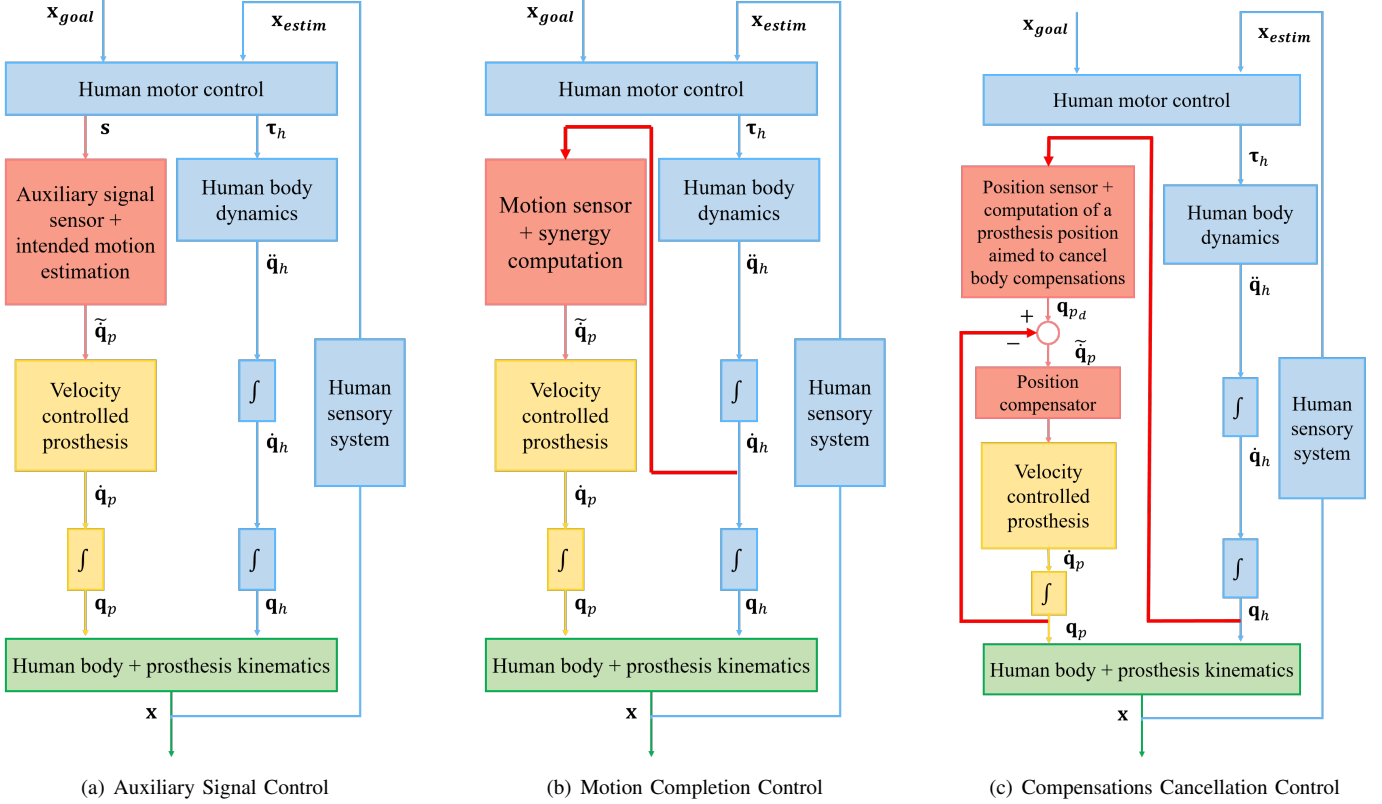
$\mathbf{x}_{goal}$

$\mathbf{x}_{estim}$

Human motor control

$\mathbf{s}$

$\boldsymbol{\tau}_h$

Auxiliary signal sensor + intended motion estimation

Human body dynamics

$\ddot{\mathbf{q}}_h$

$\tilde{\dot{\mathbf{q}}}_p$

Velocity controlled prosthesis

$\int$

$\dot{\mathbf{q}}_h$

Human sensory system

$\dot{\mathbf{q}}_p$

$\int$

$\int$

$\mathbf{q}_p$

$\mathbf{q}_h$

Human body + prosthesis kinematics

$\mathbf{x}$

(a) Auxiliary Signal Control

$\mathbf{x}_{goal}$

$\mathbf{x}_{estim}$

Human motor control

$\boldsymbol{\tau}_h$

Motion sensor + synergy computation

Human body dynamics

$\ddot{\mathbf{q}}_h$

$\tilde{\dot{\mathbf{q}}}_p$

Velocity controlled prosthesis

$\int$

$\dot{\mathbf{q}}_h$

Human sensory system

$\dot{\mathbf{q}}_p$

$\int$

$\int$

$\mathbf{q}_p$

$\mathbf{q}_h$

Human body + prosthesis kinematics

$\mathbf{x}$

(b) Motion Completion Control

$\mathbf{x}_{goal}$

$\mathbf{x}_{estim}$

Human motor control

$\boldsymbol{\tau}_h$

Position sensor + computation of a prosthesis position aimed to cancel body compensations

Human body dynamics

$\ddot{\mathbf{q}}_h$

$\mathbf{q}_{p_d}$

$+$

$-$

$\tilde{\dot{\mathbf{q}}}_p$

Position compensator

$\int$

$\dot{\mathbf{q}}_h$

Human sensory system

Velocity controlled prosthesis

$\dot{\mathbf{q}}_p$

$\int$

$\int$

$\mathbf{q}_h$

$\mathbf{q}_p$

Human body + prosthesis kinematics

$\mathbf{x}$

(c) Compensations Cancellation Control